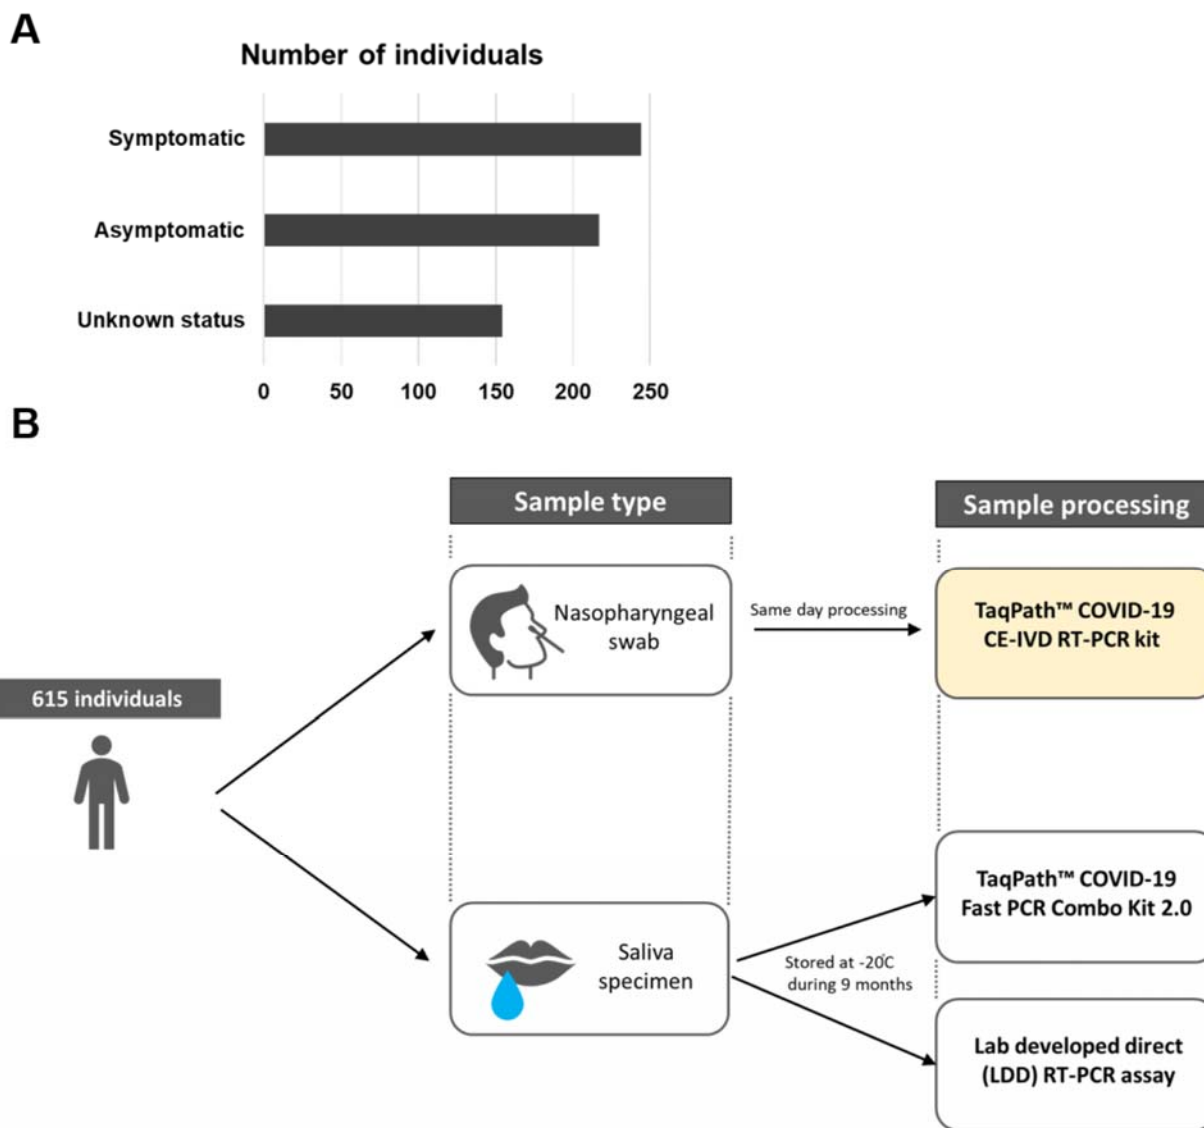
A

Number of individuals

Symptomatic

Asymptomatic

Unknown status

0 50 100 150 200 250

B

Sample type

Sample processing

Nasopharyngeal swab

Same day processing

TaqPath™ COVID-19 CE-IVD RT-PCR kit

615 individuals

Saliva specimen

Stored at -20̊C during 9 months

TaqPath™ COVID-19 Fast PCR Combo Kit 2.0

Lab developed direct (LDD) RT-PCR assay